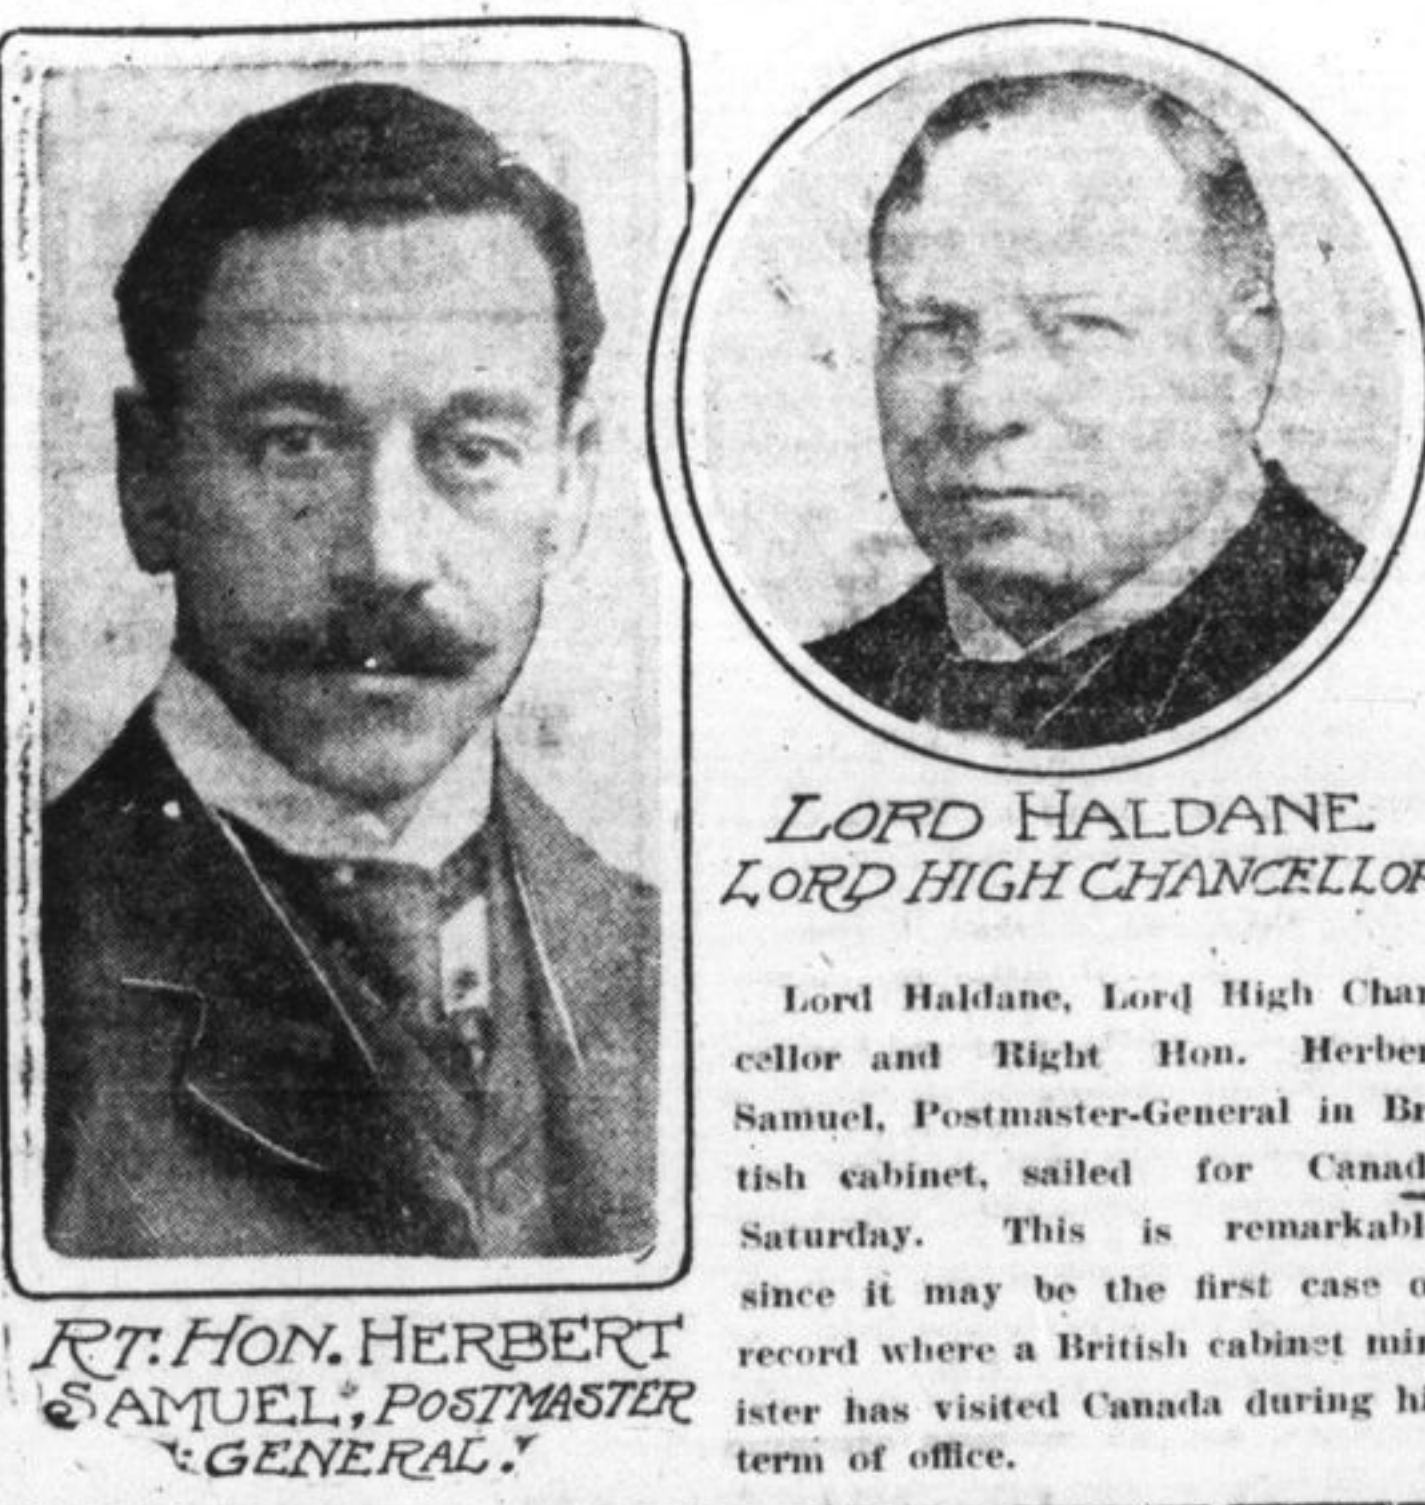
RT. HON. HERBERT SAMUEL, POSTMASTER GENERAL.

LORD HALDANE LORD HIGH CHANCELLOR

Lord Haldane, Lord High Chan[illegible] cellor and Right Hon. Herber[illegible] Samuel, Postmaster-General in Br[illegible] tish cabinet, sailed for Canad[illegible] Saturday. This is remarkabl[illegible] since it may be the first case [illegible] record where a British cabinet min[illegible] ister has visited Canada during hi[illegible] term of office.